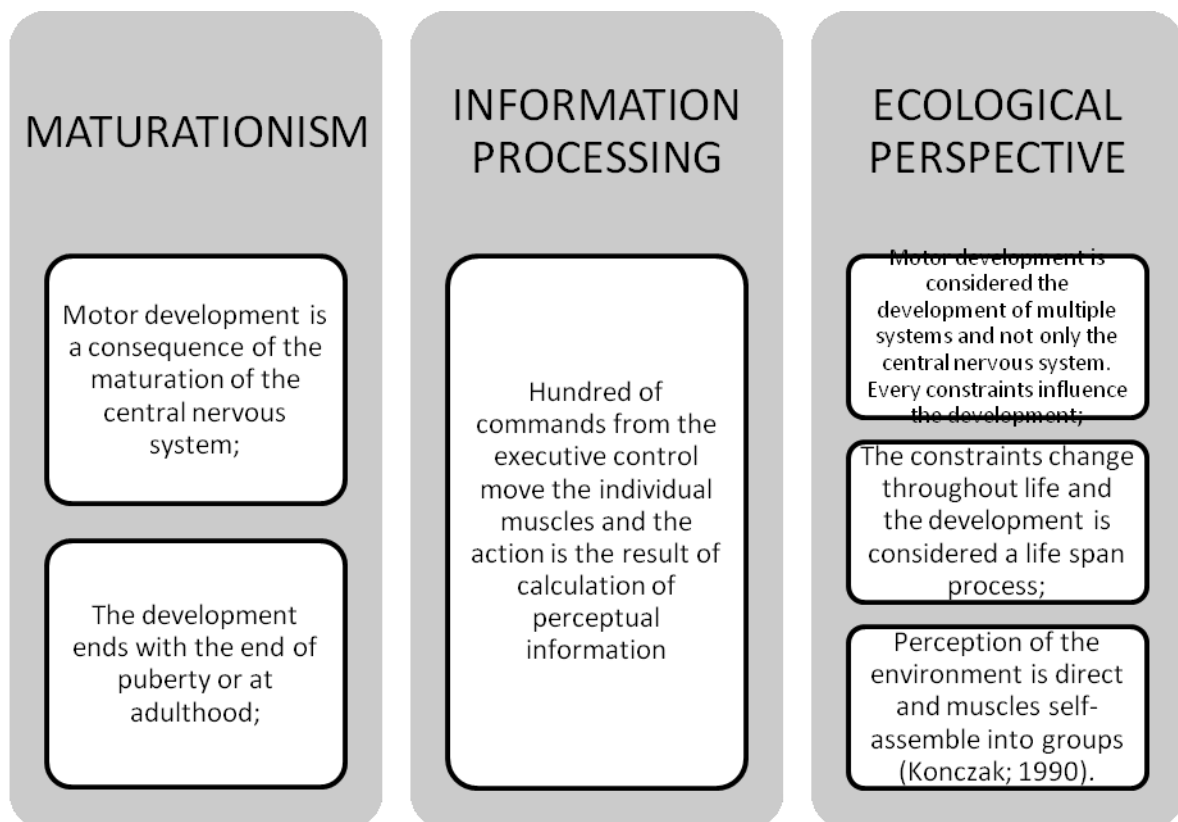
MATURATIONISM

Motor development is a consequence of the maturation of the central nervous system;

The development ends with the end of puberty or at adulthood;

INFORMATION PROCESSING

Hundred of commands from the executive control move the individual muscles and the action is the result of calculation of perceptual information

ECOLOGICAL PERSPECTIVE

Motor development is considered the development of multiple systems and not only the central nervous system. Every constraints influence the development;

The constraints change throughout life and the development is considered a life span process;

Perception of the environment is direct and muscles self-assemble into groups (Konczak; 1990).